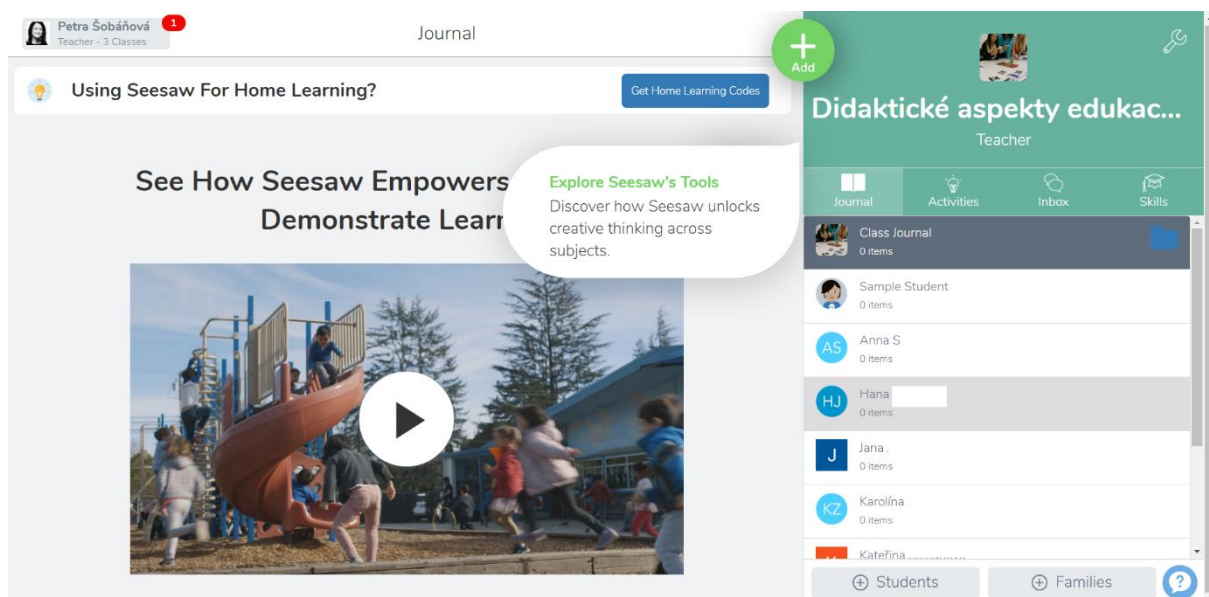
Petra Šobáňová 1
Teacher - 3 Classes

Journal

Add

Using Seesaw For Home Learning?

Get Home Learning Codes

See How Seesaw Empowers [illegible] Demonstrate Lear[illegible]

Explore Seesaw's Tools
Discover how Seesaw unlocks creative thinking across subjects.

Didaktické aspekty edukac...
Teacher

Journal
Activities
Inbox
Skills

Class Journal
0 items

Sample Student
0 items

AS
Anna S
0 items

HJ
Hana
0 items

J
Jana .
0 items

KZ
Karolína
0 items

Kateřina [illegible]

Students
Families
?